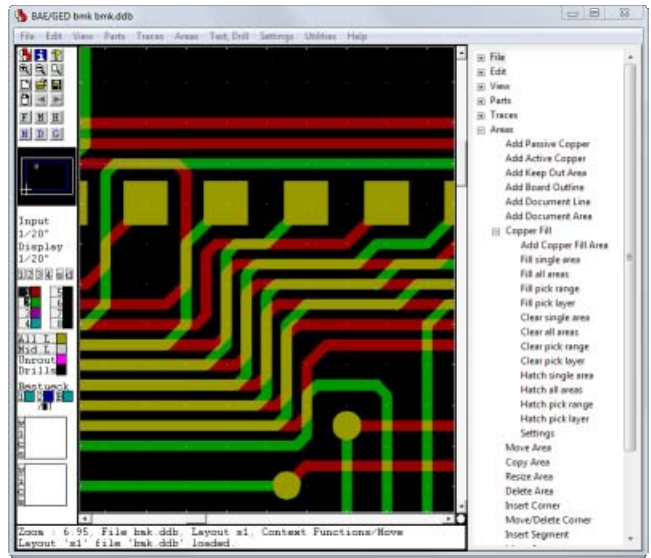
BAE/GED bmk bmk.ddb

File Edit View Parts Traces Areas Text, Drill Settings Utilities Help

F M H
N D G

Input
1/20"
Display
1/20"

All L
Mid L
Unrout
Drills

Bestueck

Zoom : 6.95, File bmk.ddb, Layout s1, Context Functions/Move
Layout 's1' file 'bmk.ddb' loaded

File
Edit
View
Parts
Traces
Areas
Add Passive Copper
Add Active Copper
Add Keep Out Area
Add Board Outline
Add Document Line
Add Document Area
Copper Fill
Add Copper Fill Area
Fill single area
Fill all areas
Fill pick range
Fill pick layer
Clear single area
Clear all areas
Clear pick range
Clear pick layer
Hatch single area
Hatch all areas
Hatch pick range
Hatch pick layer
Settings
Move Area
Copy Area
Resize Area
Delete Area
Insert Corner
Move/Delete Corner
Insert Segment